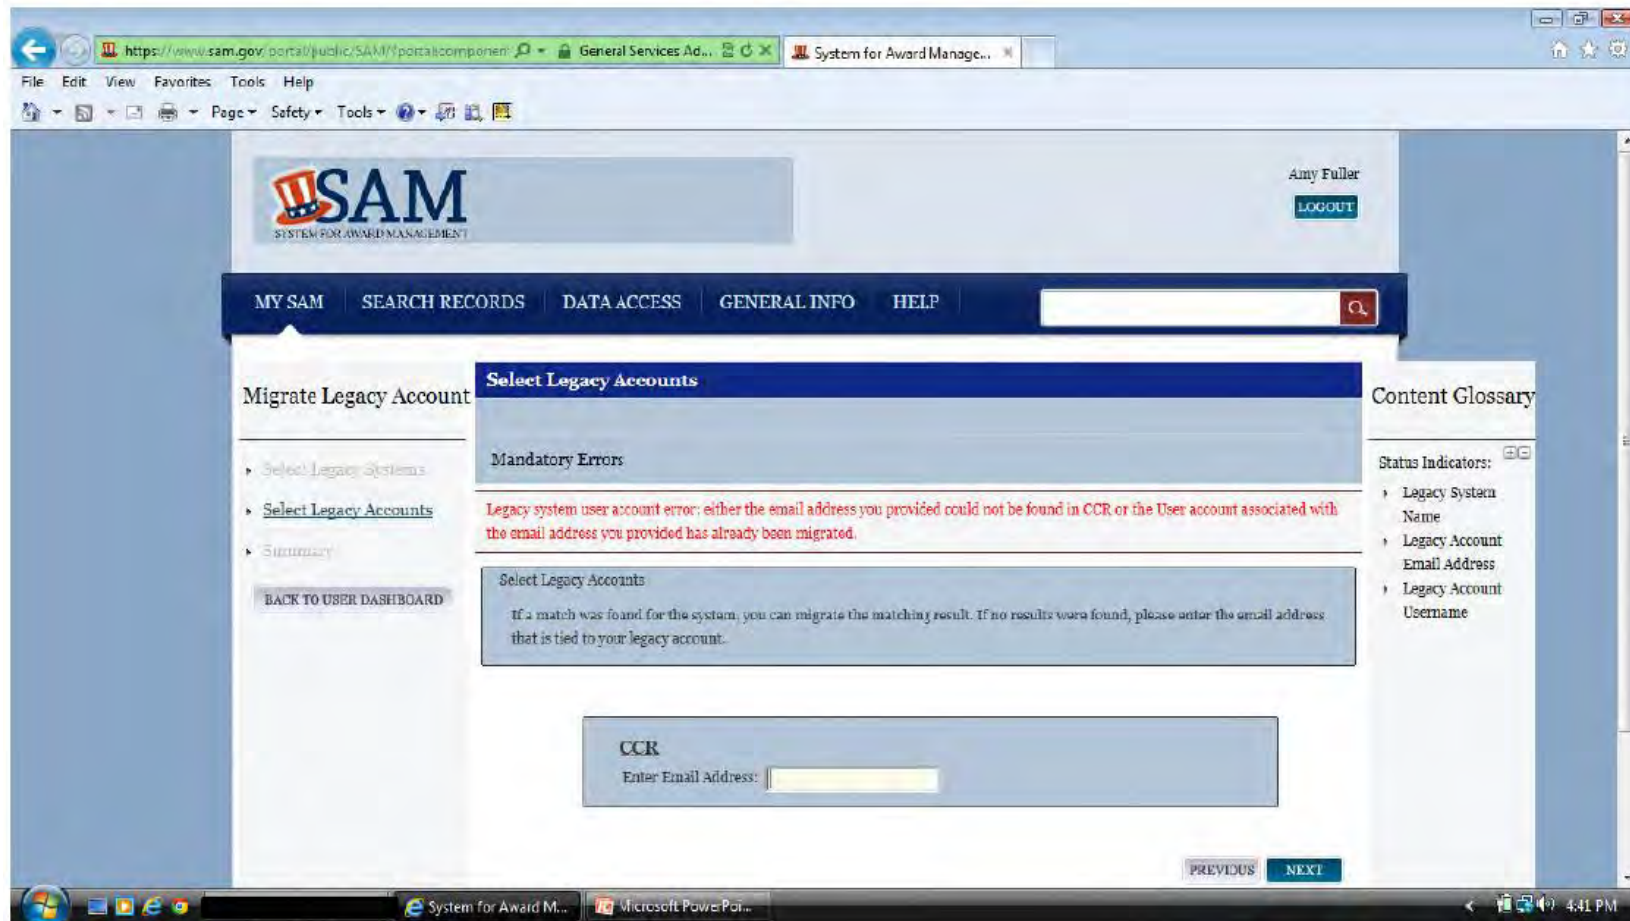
https://www.sam.gov/portal/public/SAM/?portal:componen
General Services Ad...
System for Award Manage...

File Edit View Favorites Tools Help

Page ▾ Safety ▾ Tools ▾

SAM
SYSTEM FOR AWARD MANAGEMENT

Amy Fuller
LOGOUT

MY SAM SEARCH RECORDS DATA ACCESS GENERAL INFO HELP

Migrate Legacy Account

Select Legacy Systems
Select Legacy Accounts
Summary

BACK TO USER DASHBOARD

Select Legacy Accounts

Mandatory Errors

Legacy system user account error: either the email address you provided could not be found in CCR or the User account associated with the email address you provided has already been migrated.

Select Legacy Accounts

If a match was found for the system, you can migrate the matching result. If no results were found, please enter the email address that is tied to your legacy account.

CCR
Enter Email Address:

PREVIOUS NEXT

Content Glossary

Status Indicators:
Legacy System Name
Legacy Account Email Address
Legacy Account Username

System for Award M...
Microsoft PowerPoi...
4:41 PM